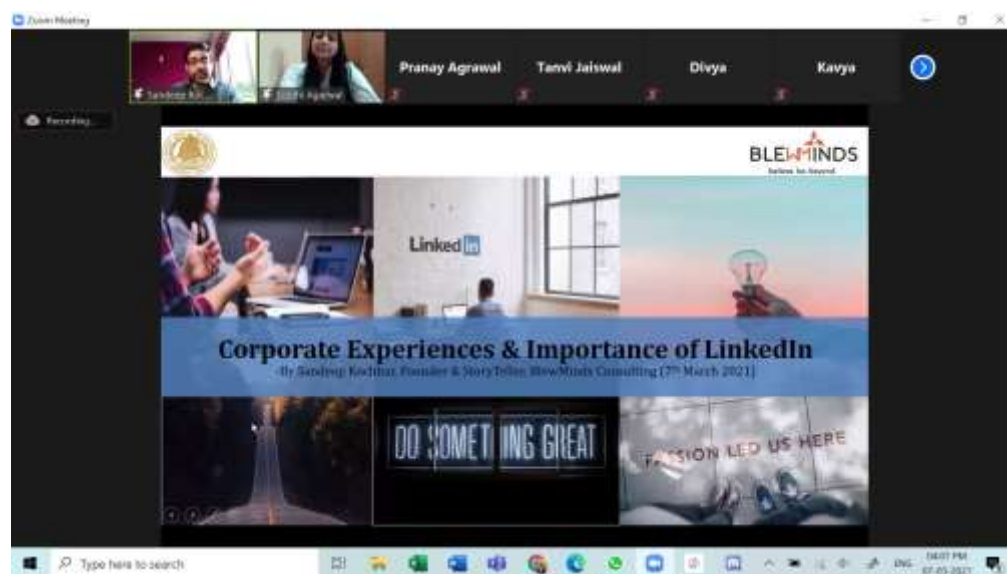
Zoom Meeting

Sandeep K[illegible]

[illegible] Agarwal

Pranay Agrawal

Tanvi Jaiswal

Divya

Kavya

Recording...

BLEWMINDS

believe be-beyond

Linked in

Corporate Experiences & Importance of LinkedIn

By Sandeep Kochhar, Founder & StoryTeller, BlewMinds Consulting [7th March 2021]

DO SOMETHING GREAT

PASSION LED US HERE

Type here to search

ENG

04:07 PM

07-03-2021